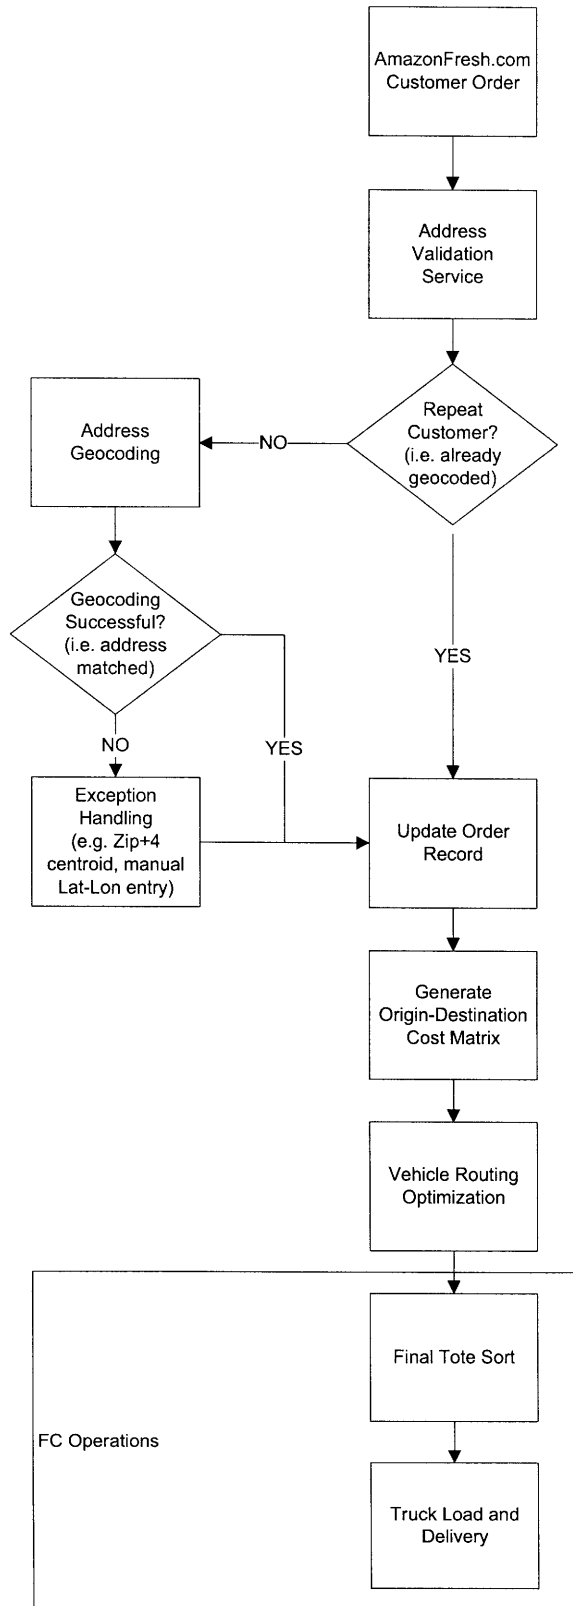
AmazonFresh.com Customer Order

Address Validation Service

Repeat Customer? (i.e. already geocoded)

NO

Address Geocoding

Geocoding Successful? (i.e. address matched)

YES

NO

YES

Exception Handling (e.g. Zip+4 centroid, manual Lat-Lon entry)

Update Order Record

Generate Origin-Destination Cost Matrix

Vehicle Routing Optimization

Final Tote Sort

FC Operations

Truck Load and Delivery